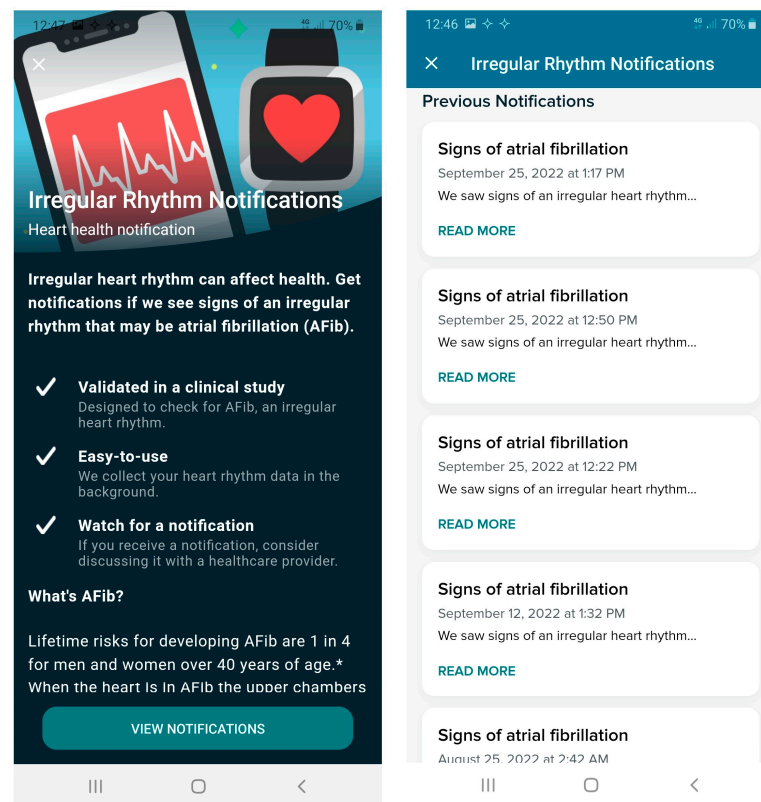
12:47 70%

Irregular Rhythm Notifications
Heart health notification

Irregular heart rhythm can affect health. Get notifications if we see signs of an irregular rhythm that may be atrial fibrillation (AFib).

Validated in a clinical study
Designed to check for AFib, an irregular heart rhythm.

Easy-to-use
We collect your heart rhythm data in the background.

Watch for a notification
If you receive a notification, consider discussing it with a healthcare provider.

What's AFib?

Lifetime risks for developing AFib are 1 in 4 for men and women over 40 years of age.* When the heart is in AFib the upper chambers

VIEW NOTIFICATIONS

12:46 70%

Irregular Rhythm Notifications

Previous Notifications

Signs of atrial fibrillation
September 25, 2022 at 1:17 PM
We saw signs of an irregular heart rhythm...
READ MORE

Signs of atrial fibrillation
September 25, 2022 at 12:50 PM
We saw signs of an irregular heart rhythm...
READ MORE

Signs of atrial fibrillation
September 25, 2022 at 12:22 PM
We saw signs of an irregular heart rhythm...
READ MORE

Signs of atrial fibrillation
September 12, 2022 at 1:32 PM
We saw signs of an irregular heart rhythm...
READ MORE

Signs of atrial fibrillation
August 25, 2022 at 2:42 AM